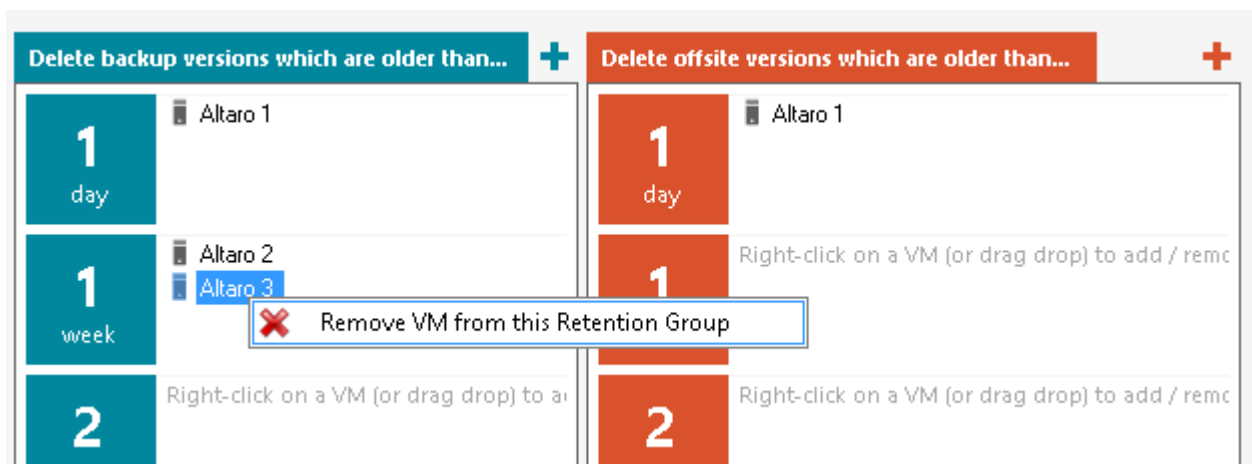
Delete backup versions which are older than...

1
day

Altaro 1

1
week

Altaro 2
Altaro 3

Remove VM from this Retention Group

2

Right-click on a VM (or drag drop) to a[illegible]

Delete offsite versions which are older than...

1
day

Altaro 1

1

Right-click on a VM (or drag drop) to add / remo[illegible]

2

Right-click on a VM (or drag drop) to add / remo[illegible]